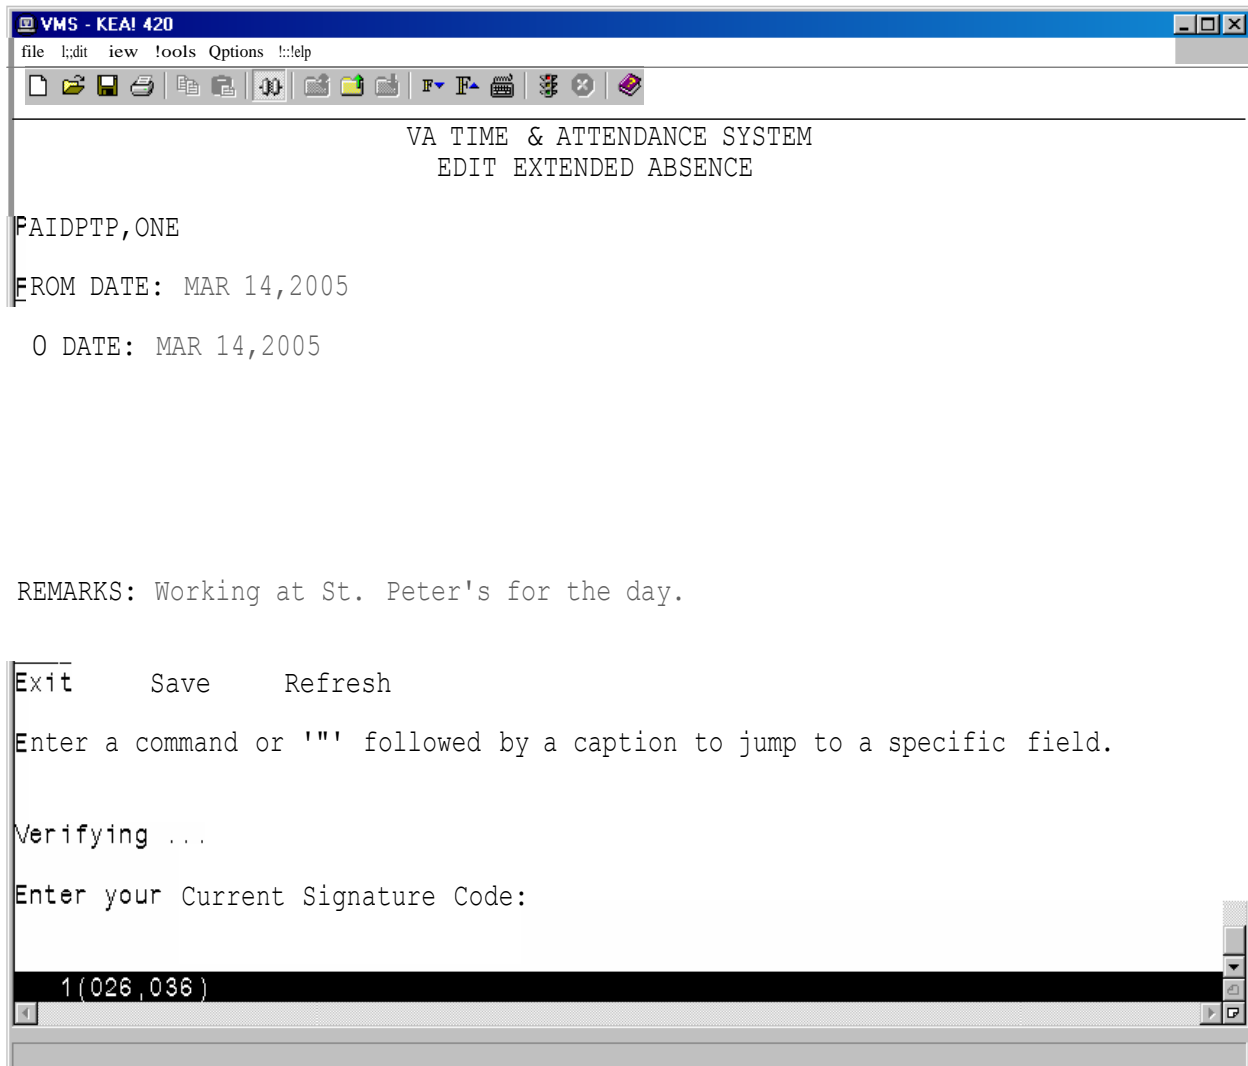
VMS - KEA! 420

file l;dit iew !ools Qptions !::!elp

VA TIME & ATTENDANCE SYSTEM
EDIT EXTENDED ABSENCE

PAIDPTP,ONE

FROM DATE: MAR 14,2005

O DATE: MAR 14,2005

REMARKS: Working at St. Peter's for the day.

Exit Save Refresh

Enter a command or '"' followed by a caption to jump to a specific field.

Verifying ...

Enter your Current Signature Code:

1(026,036)